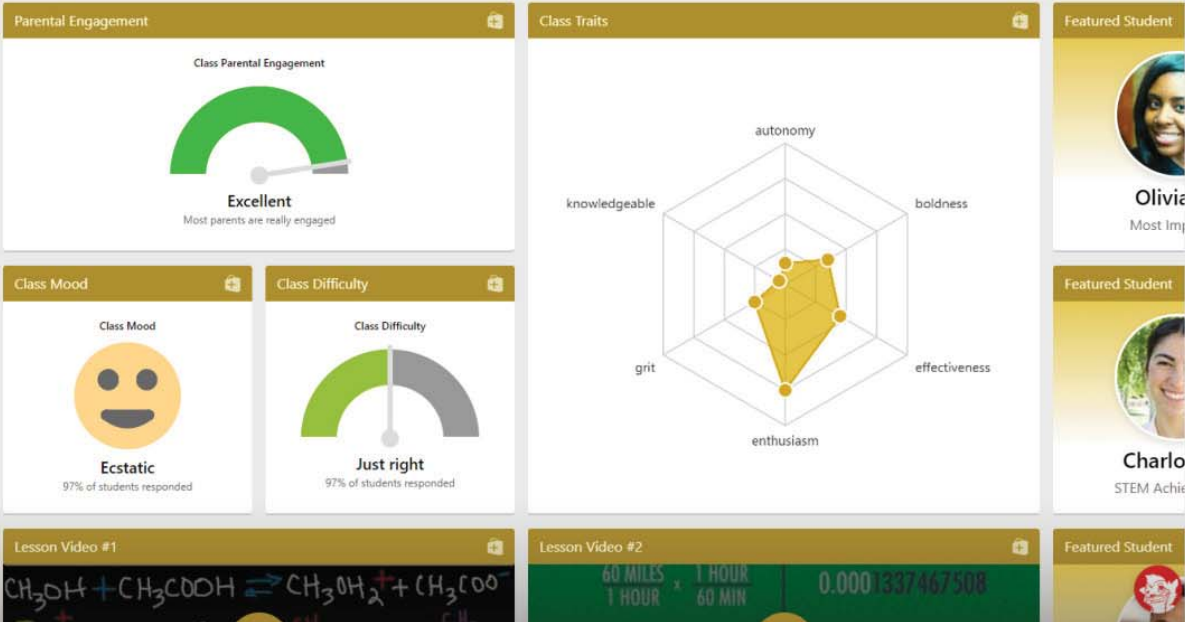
Parental Engagement

Class Parental Engagement

Excellent
Most parents are really engaged

Class Traits

autonomy
boldness
effectiveness
enthusiasm
grit
knowledgeable

Featured Student

Olivia
Most Imp

Class Mood

Class Mood

Ecstatic
97% of students responded

Class Difficulty

Class Difficulty

Just right
97% of students responded

Featured Student

Charlo
STEM Achie

Lesson Video #1

$CH_3OH + CH_3COOH \rightleftarrows CH_3OH_2^+ + CH_3COO^-$

Lesson Video #2

$\frac{60 \text{ MILES}}{1 \text{ HOUR}} \times \frac{1 \text{ HOUR}}{60 \text{ MIN}}$ 0.0001337467508

Featured Student